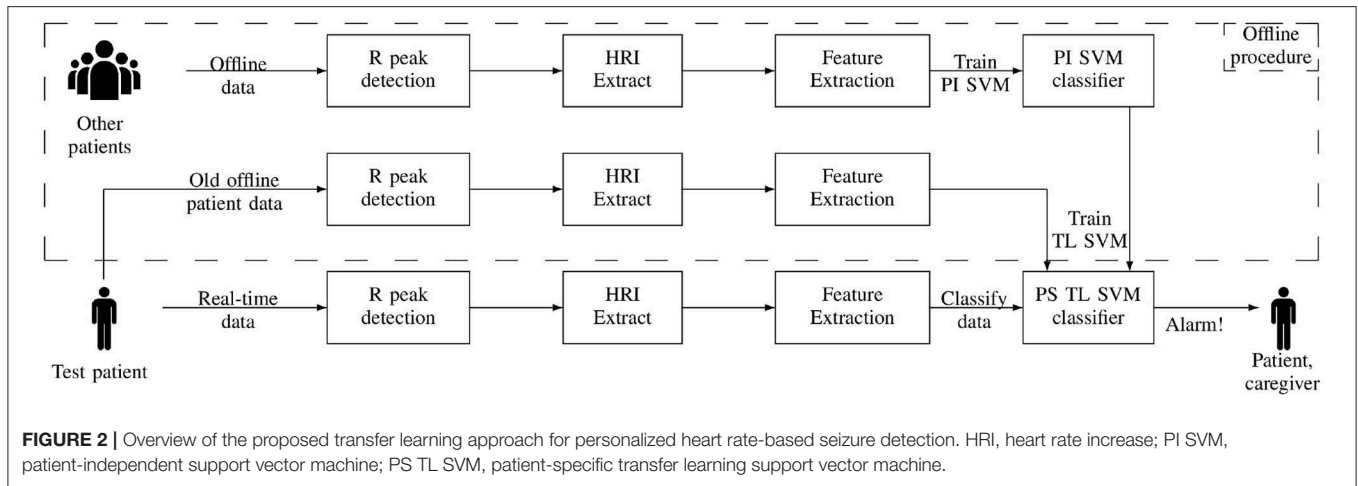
Offline procedure

Other patients

Offline data

R peak detection

HRI Extract

Feature Extraction

Train PI SVM

PI SVM classifier

Old offline patient data

R peak detection

HRI Extract

Feature Extraction

Train TL SVM

Test patient

Real-time data

R peak detection

HRI Extract

Feature Extraction

Classify data

PS TL SVM classifier

Alarm!

Patient, caregiver

**FIGURE 2 |** Overview of the proposed transfer learning approach for personalized heart rate-based seizure detection. HRI, heart rate increase; PI SVM, patient-independent support vector machine; PS TL SVM, patient-specific transfer learning support vector machine.